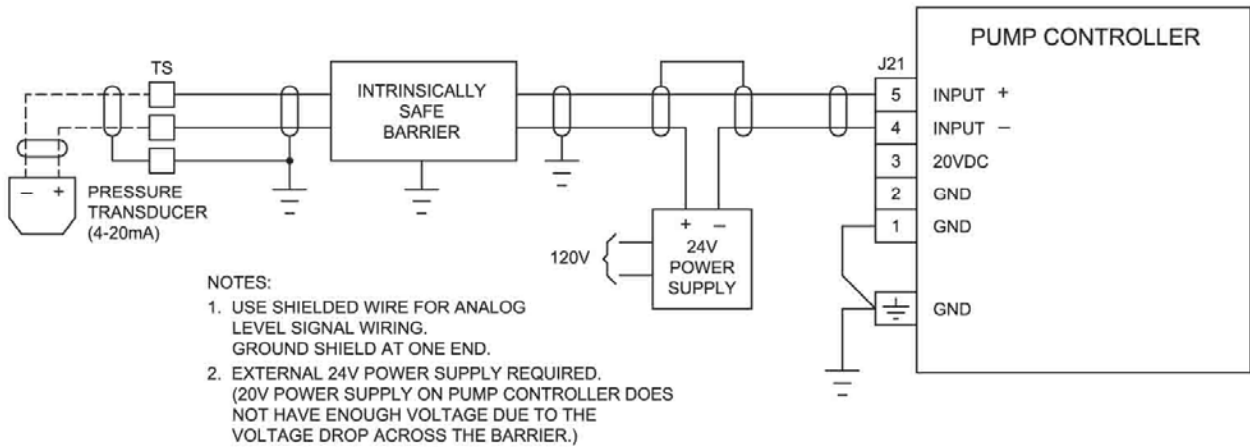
PUMP CONTROLLER

TS

INTRINSICALLY SAFE BARRIER

J21

| 5 | INPUT + |
|---|---|
| 4 | INPUT − |
| 3 | 20VDC |
| 2 | GND |
| 1 | GND |

GND

− +

PRESSURE TRANSDUCER (4-20mA)

+ −
24V POWER SUPPLY

120V

NOTES:
1. USE SHIELDED WIRE FOR ANALOG LEVEL SIGNAL WIRING. GROUND SHIELD AT ONE END.
2. EXTERNAL 24V POWER SUPPLY REQUIRED. (20V POWER SUPPLY ON PUMP CONTROLLER DOES NOT HAVE ENOUGH VOLTAGE DUE TO THE VOLTAGE DROP ACROSS THE BARRIER.)